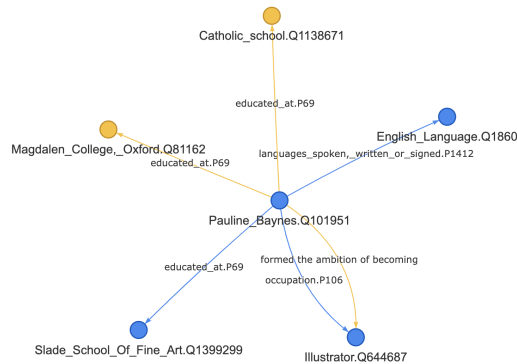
Catholic_school.Q1138671

educated_at.P69

English_Language.Q1860

Magdalen_College,_Oxford.Q81162

educated_at.P69

languages_spoken,_written_or_signed.P1412

Pauline_Baynes.Q101951

formed the ambition of becoming

educated_at.P69

occupation.P106

Slade_School_Of_Fine_Art.Q1399299

Illustrator.Q644687